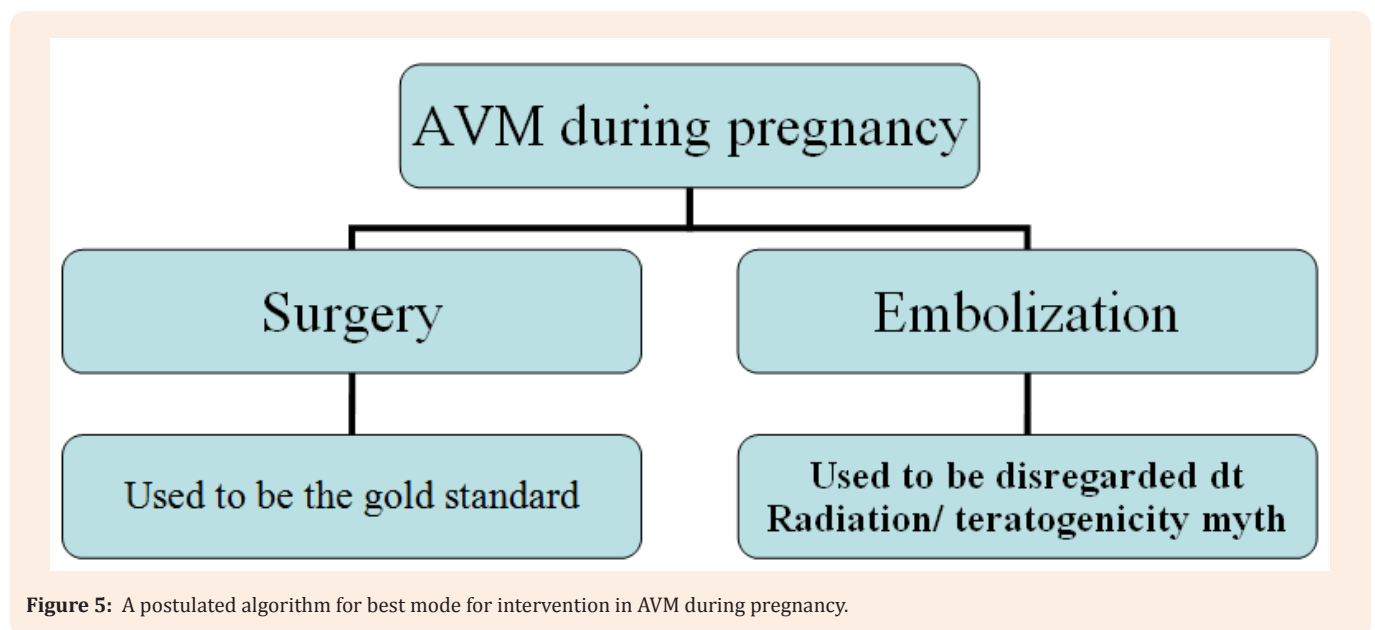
AVM during pregnancy

Surgery

Embolization

Used to be the gold standard

Used to be disregarded dt Radiation/ teratogenicity myth

**Figure 5:** A postulated algorithm for best mode for intervention in AVM during pregnancy.